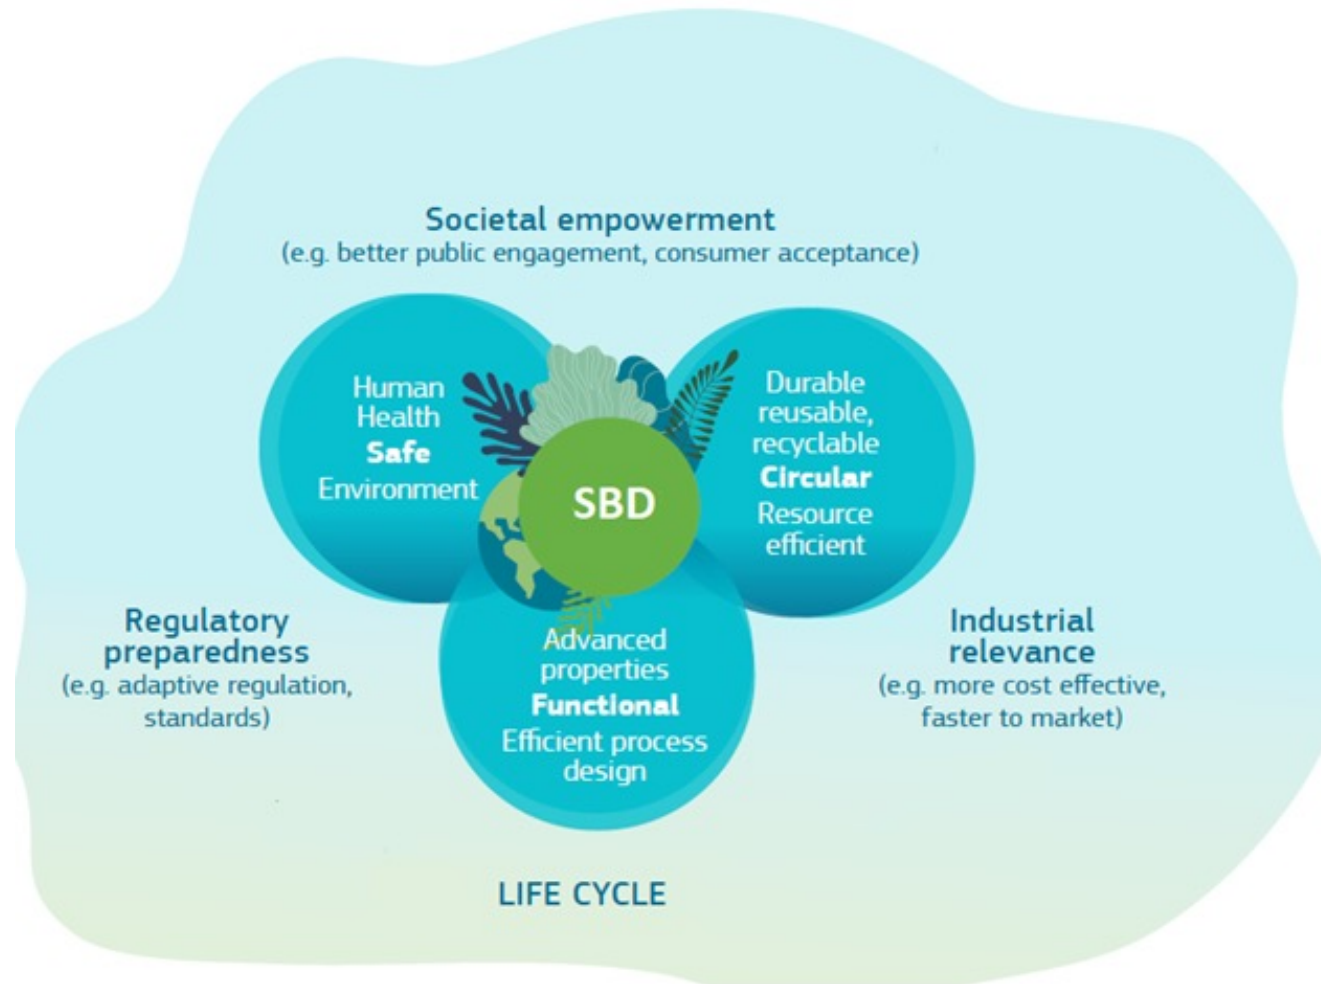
Societal empowerment
(e.g. better public engagement, consumer acceptance)

Human Health
Safe
Environment

SBD

Durable reusable, recyclable
Circular
Resource efficient

Regulatory preparedness
(e.g. adaptive regulation, standards)

Advanced properties
Functional
Efficient process design

Industrial relevance
(e.g. more cost effective, faster to market)

LIFE CYCLE